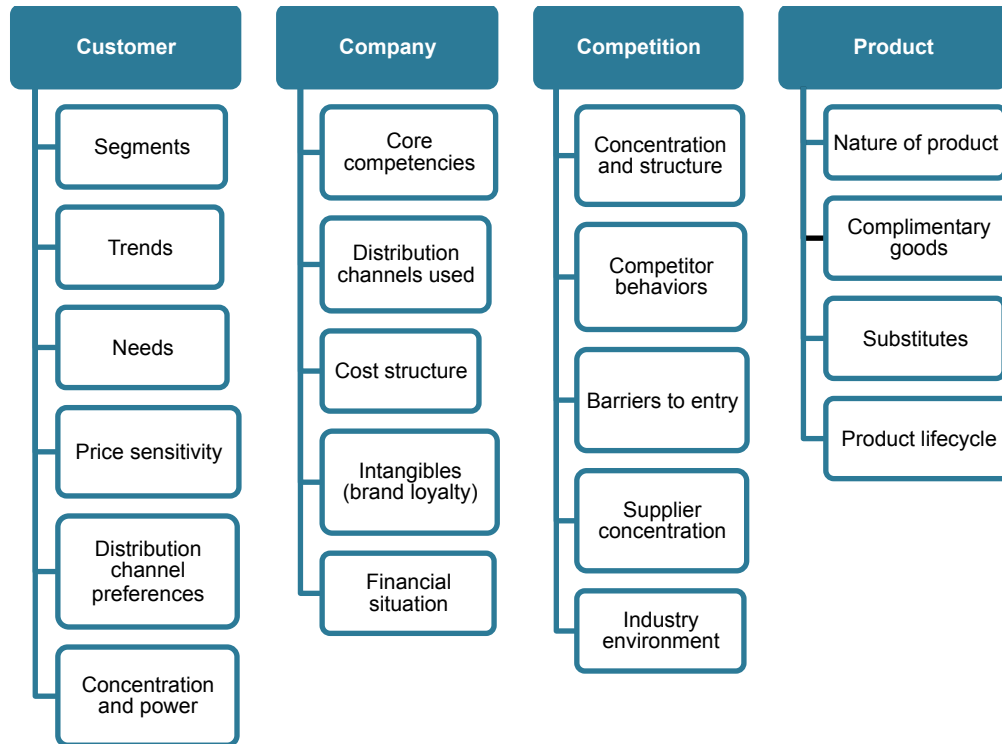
Customer

Segments

Trends

Needs

Price sensitivity

Distribution channel preferences

Concentration and power

Company

Core competencies

Distribution channels used

Cost structure

Intangibles (brand loyalty)

Financial situation

Competition

Concentration and structure

Competitor behaviors

Barriers to entry

Supplier concentration

Industry environment

Product

Nature of product

Complimentary goods

Substitutes

Product lifecycle